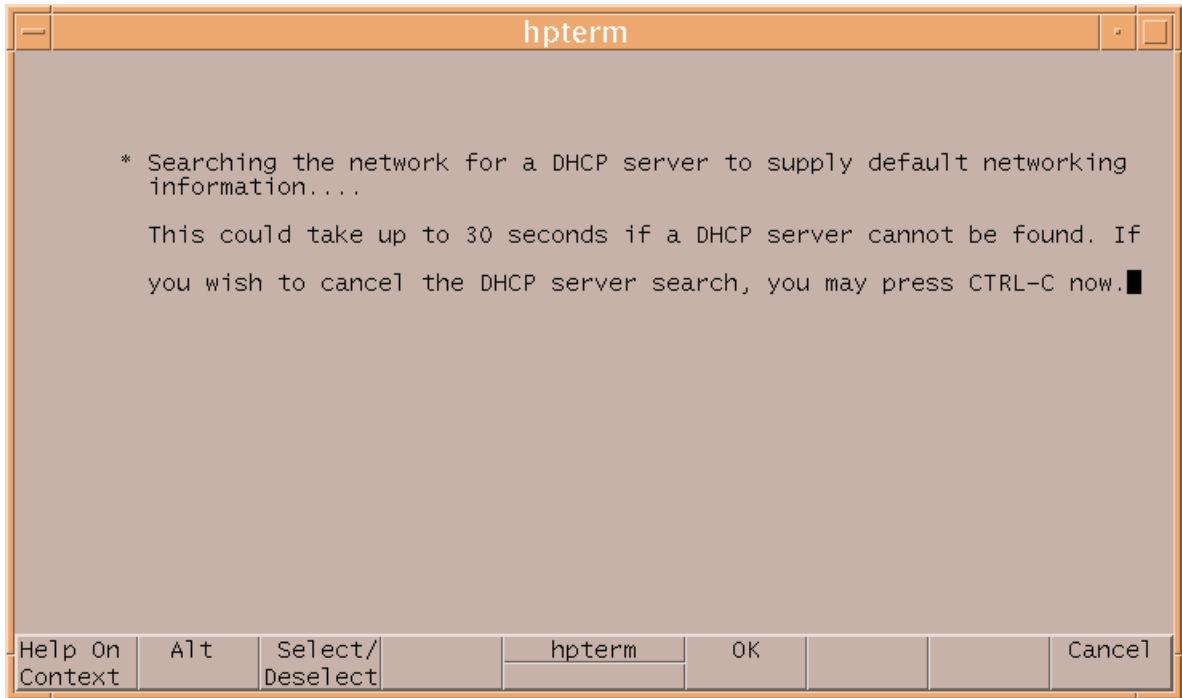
hpterm

* Searching the network for a DHCP server to supply default networking information....

This could take up to 30 seconds if a DHCP server cannot be found. If

you wish to cancel the DHCP server search, you may press CTRL-C now.

Help On Context | Alt | Select/ Deselect | hpterm | OK | Cancel